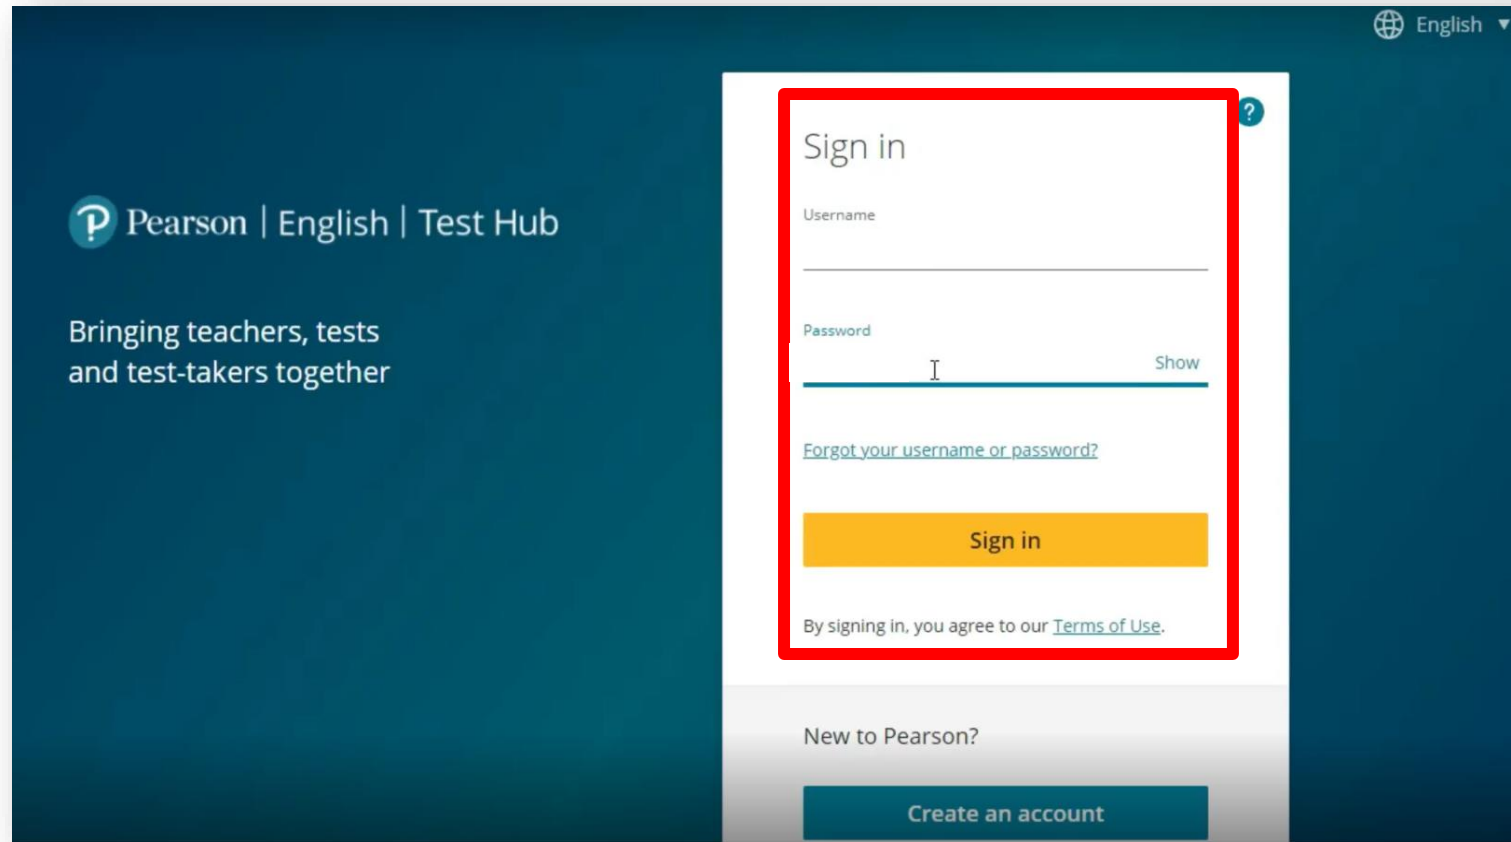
English

Pearson | English | Test Hub

Bringing teachers, tests and test-takers together

?

Sign in

Username

Password

Show

Forgot your username or password?

Sign in

By signing in, you agree to our Terms of Use.

New to Pearson?

Create an account